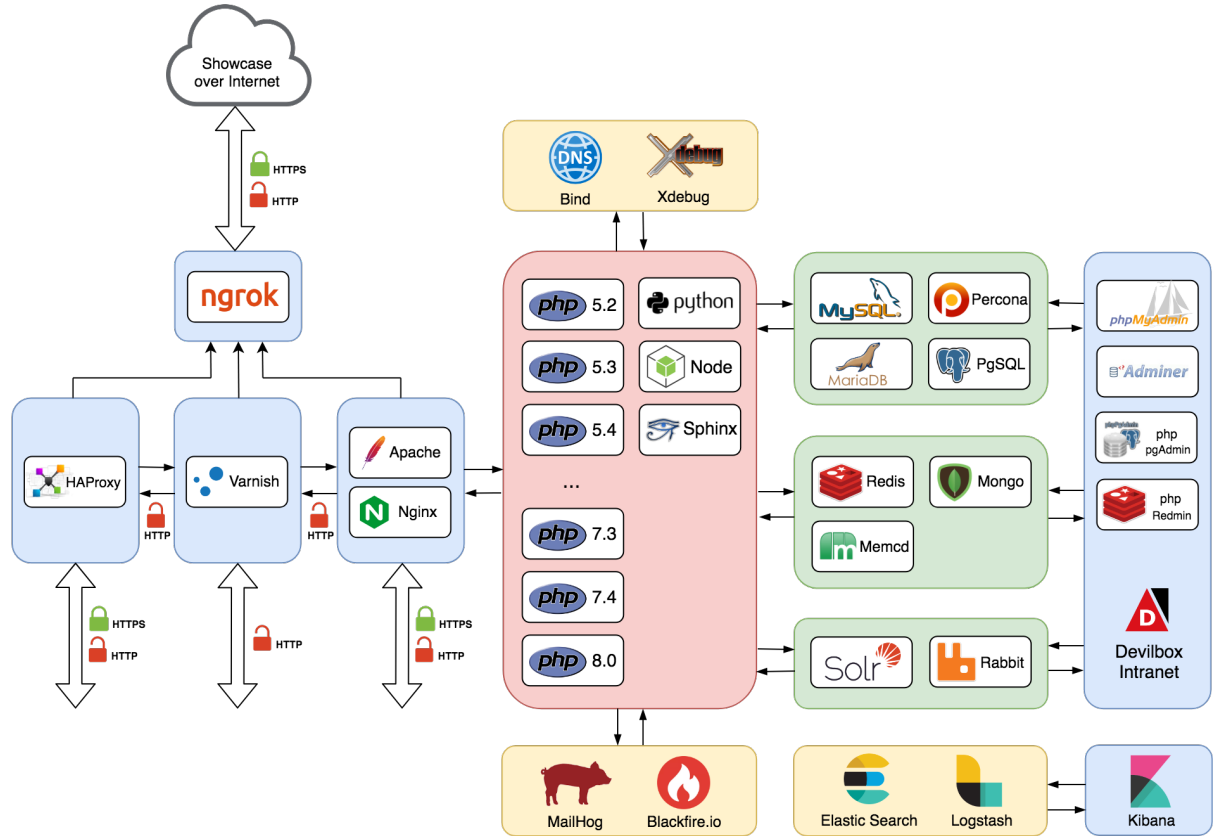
Showcase over Internet

HTTPS
HTTP

ngrok

HAProxy
HTTP
Varnish
HTTP
Apache
Nginx

HTTPS
HTTP
HTTP
HTTPS
HTTP

DNS
Bind
Xdebug
Xdebug

php 5.2
python
php 5.3
Node
php 5.4
Sphinx
...
php 7.3
php 7.4
php 8.0

MySQL
Percona
MariaDB
PgSQL

Redis
Mongo
Memcd

Solr
Rabbit

phpMyAdmin
Adminer
php pgAdmin
php Redmin
Devilbox Intranet

MailHog
Blackfire.io

Elastic Search
Logstash

Kibana